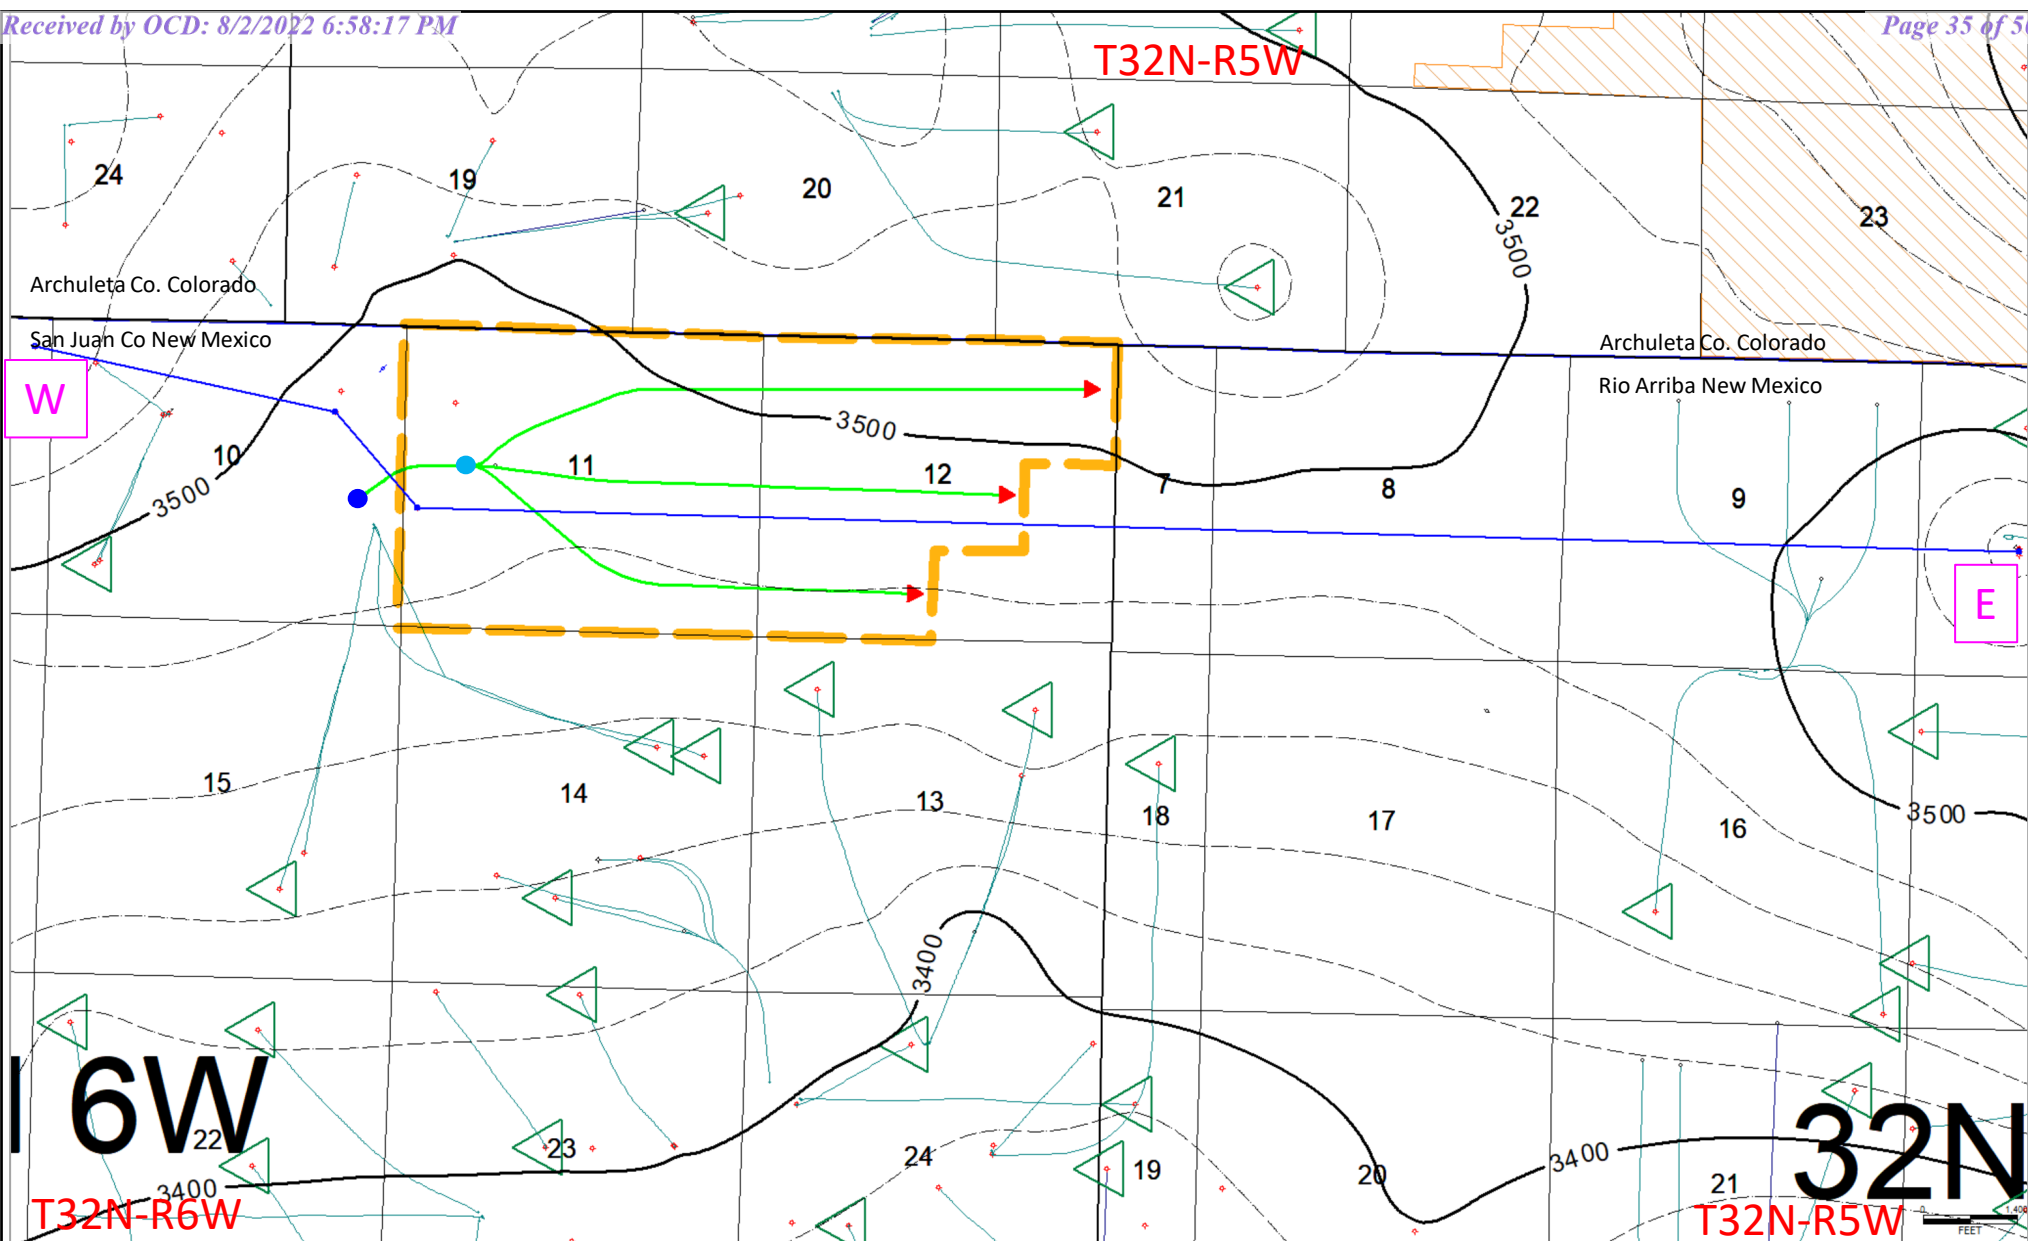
Received by OCD: 8/2/2022 6:58:17 PM

Page 35 of 5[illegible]

T32N-R5W

24

19

20

21

22

23

3500

Archuleta Co. Colorado

San Juan Co New Mexico

Archuleta Co. Colorado

Rio Arriba New Mexico

W

10

3500

11

3500

12

7

8

9

E

15

14

13

18

17

16

3500

3400

I 6W

22

23

24

19

20

3400

21

32N

3400

T32N-R6W

T32N-R5W

FEET